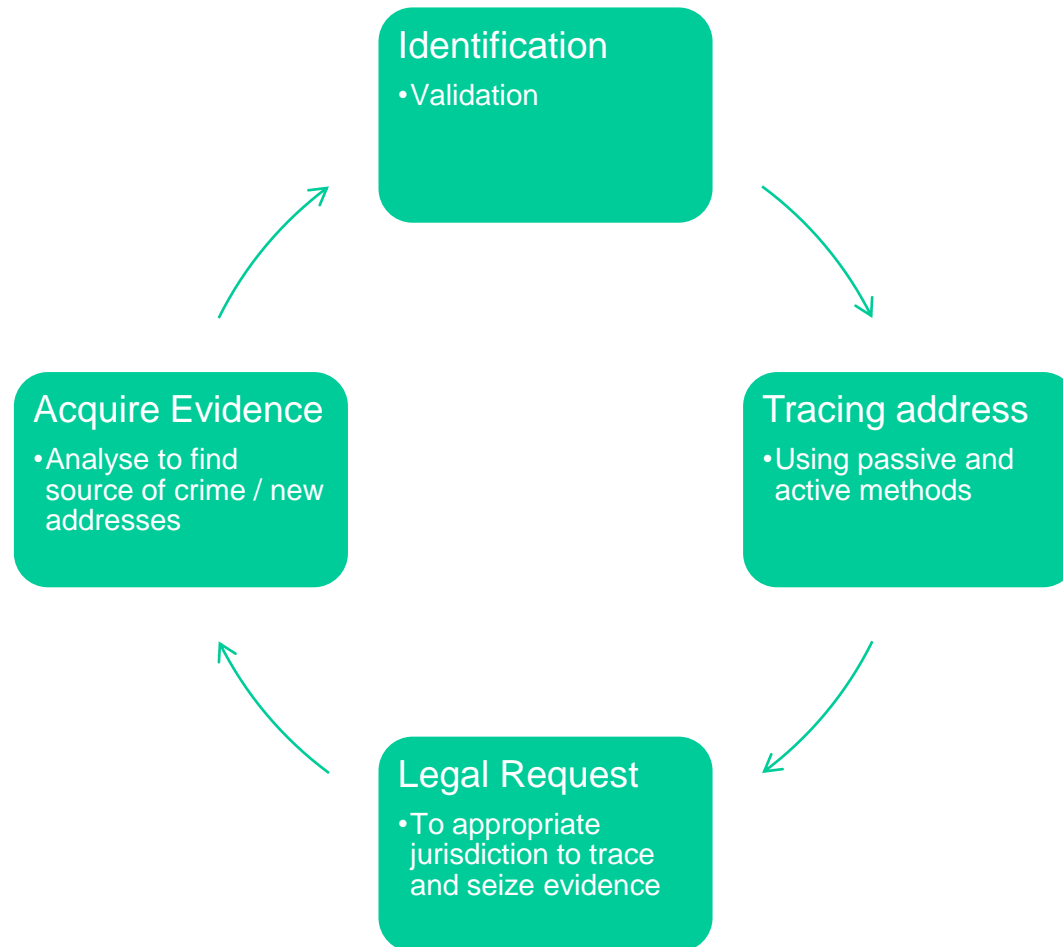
Identification
•Validation

Tracing address
•Using passive and active methods

Legal Request
•To appropriate jurisdiction to trace and seize evidence

Acquire Evidence
•Analyse to find source of crime / new addresses